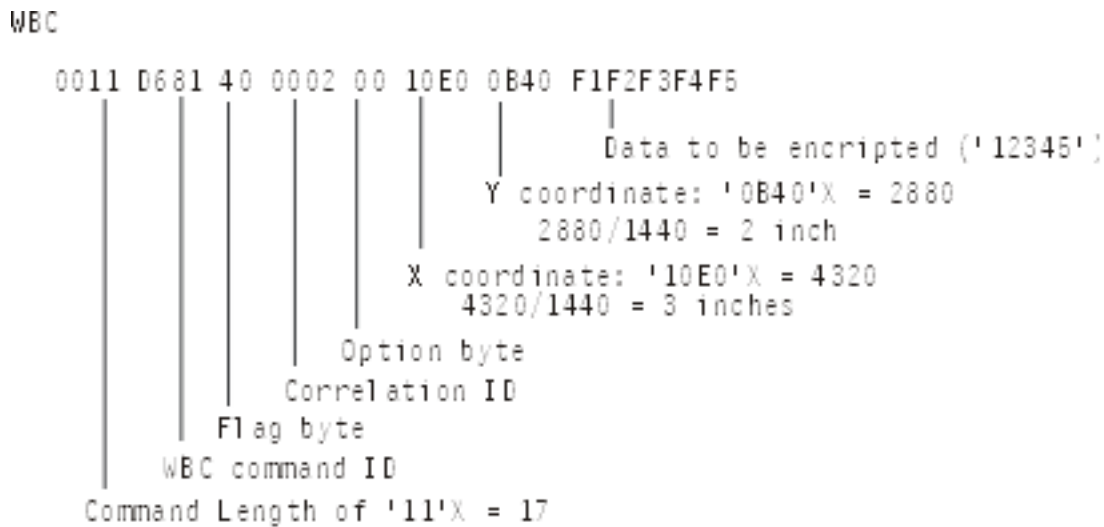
WBC

0011 D681 40 0002 00 10E0 0B40 F1F2F3F4F5

Data to be encripted ('12345')

Y coordinate: '0B40'X = 2880
2880/1440 = 2 inch

X coordinate: '10E0'X = 4320
4320/1440 = 3 inches

Option byte

Correlation ID

Flag byte

WBC command ID

Command Length of '11'X = 17